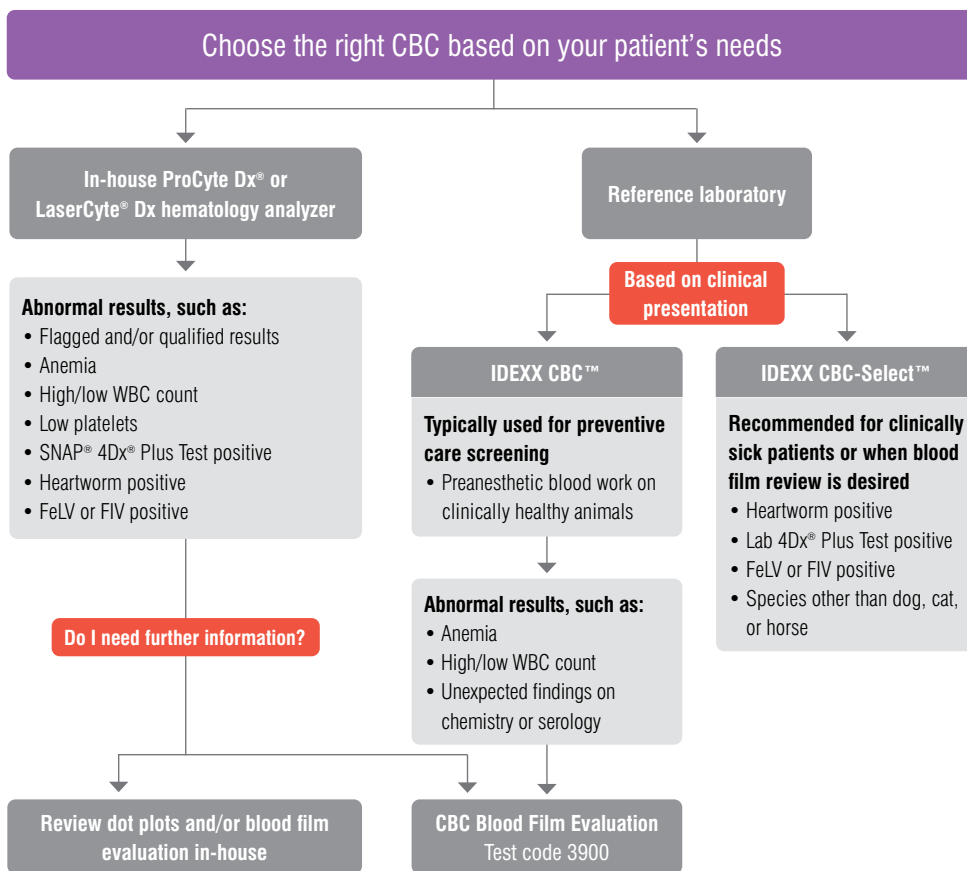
Choose the right CBC based on your patient’s needs

In-house ProCyte Dx® or LaserCyte® Dx hematology analyzer

Abnormal results, such as:
• Flagged and/or qualified results
• Anemia
• High/low WBC count
• Low platelets
• SNAP® 4Dx® Plus Test positive
• Heartworm positive
• FeLV or FIV positive

Do I need further information?

Reference laboratory

Based on clinical presentation

IDEXX CBC™

Typically used for preventive care screening
• Preanesthetic blood work on clinically healthy animals

Abnormal results, such as:
• Anemia
• High/low WBC count
• Unexpected findings on chemistry or serology

IDEXX CBC-Select™

Recommended for clinically sick patients or when blood film review is desired
• Heartworm positive
• Lab 4Dx® Plus Test positive
• FeLV or FIV positive
• Species other than dog, cat, or horse

Review dot plots and/or blood film evaluation in-house

CBC Blood Film Evaluation
Test code 3900